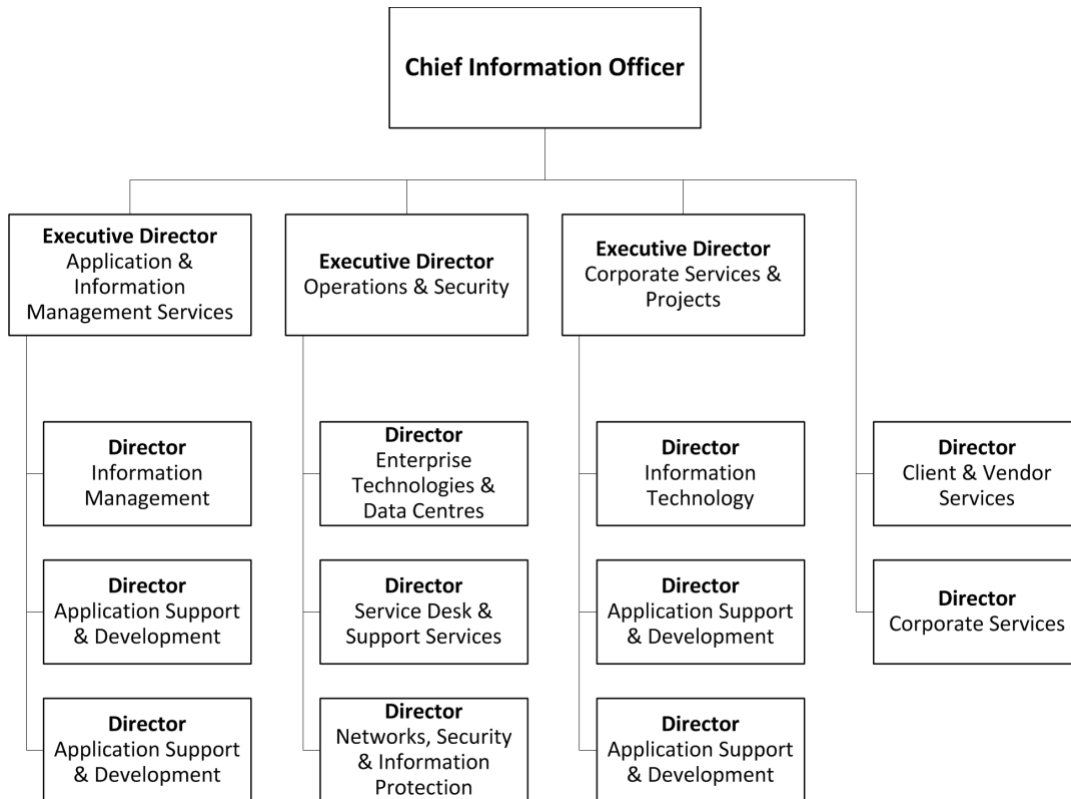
**Chief Information Officer**

**Executive Director**
Application & Information Management Services

**Director**
Information Management

**Director**
Application Support & Development

**Director**
Application Support & Development

**Executive Director**
Operations & Security

**Director**
Enterprise Technologies & Data Centres

**Director**
Service Desk & Support Services

**Director**
Networks, Security & Information Protection

**Executive Director**
Corporate Services & Projects

**Director**
Information Technology

**Director**
Application Support & Development

**Director**
Application Support & Development

**Director**
Client & Vendor Services

**Director**
Corporate Services